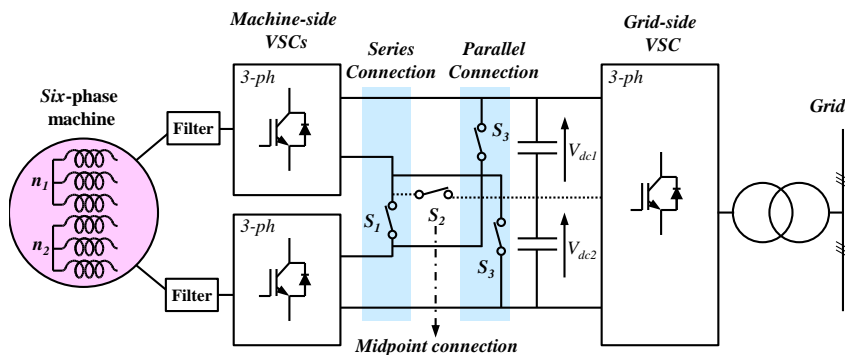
Machine-side VSCs

Series Connection

Parallel Connection

Grid-side VSC

Six-phase machine

Filter

3-ph

3-ph

3-ph

Grid

$n_1$

$n_2$

$S_3$

$V_{dc1}$

$S_1$

$S_2$

$V_{dc2}$

$S_3$

Filter

Midpoint connection